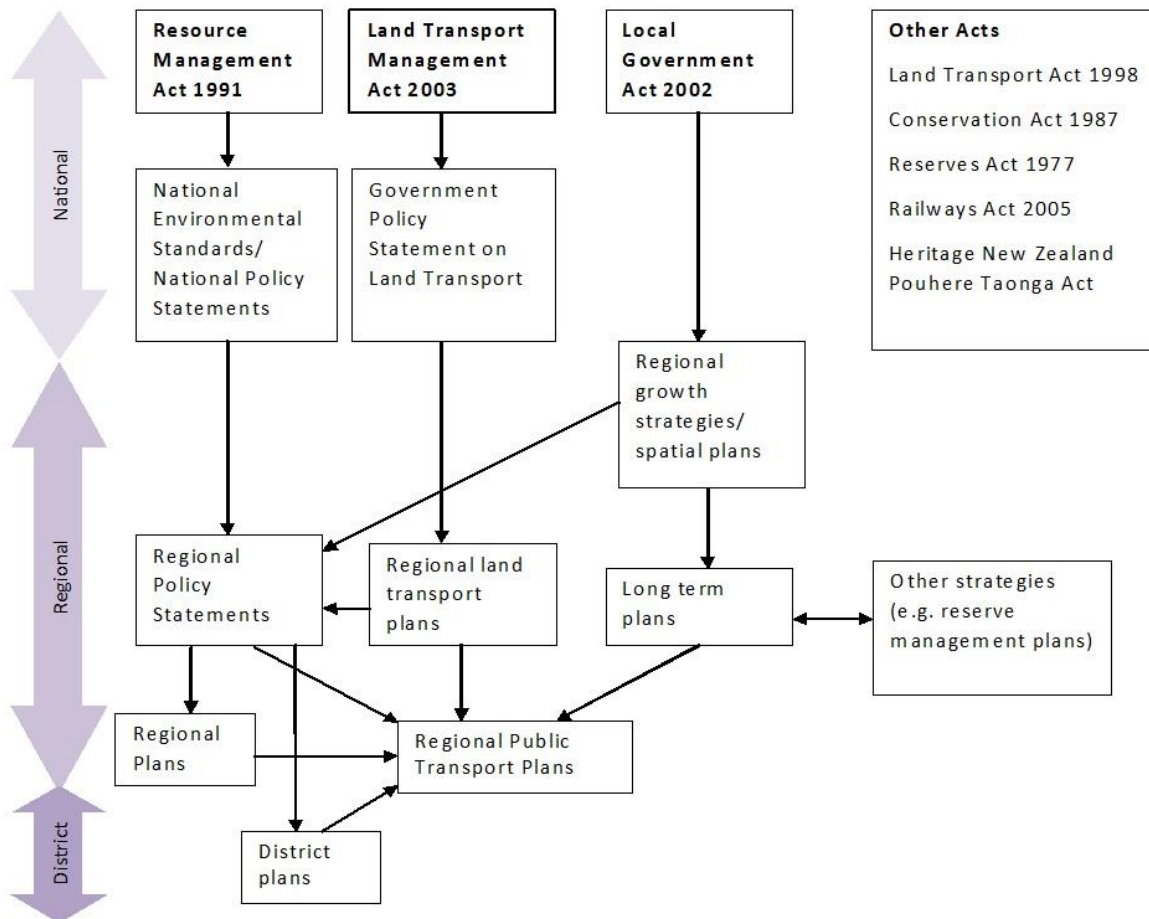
National

Regional

District

**Resource Management Act 1991**

**Land Transport Management Act 2003**

**Local Government Act 2002**

**Other Acts**

Land Transport Act 1998

Conservation Act 1987

Reserves Act 1977

Railways Act 2005

Heritage New Zealand Pouhere Taonga Act

National Environmental Standards/ National Policy Statements

Government Policy Statement on Land Transport

Regional growth strategies/ spatial plans

Regional Policy Statements

Regional land transport plans

Long term plans

Other strategies (e.g. reserve management plans)

Regional Plans

Regional Public Transport Plans

District plans